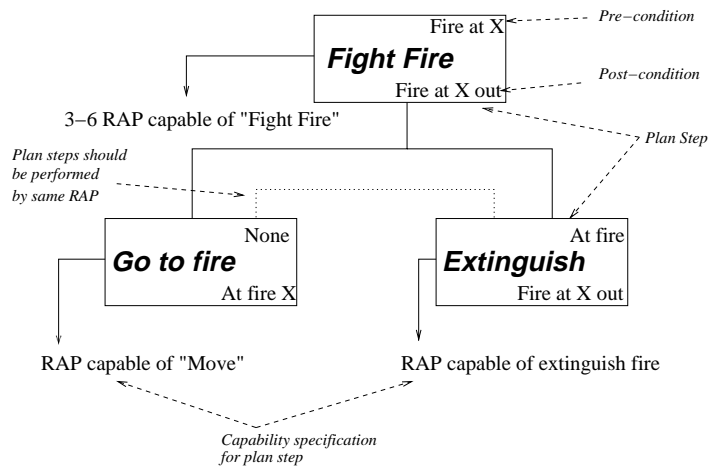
Fire at X
Pre−condition

Fight Fire

Fire at X out
Post−condition

3−6 RAP capable of "Fight Fire"

Plan Step

Plan steps should be performed by same RAP

None
Go to fire
At fire X

At fire
Extinguish
Fire at X out

RAP capable of "Move"

RAP capable of extinguish fire

Capability specification for plan step